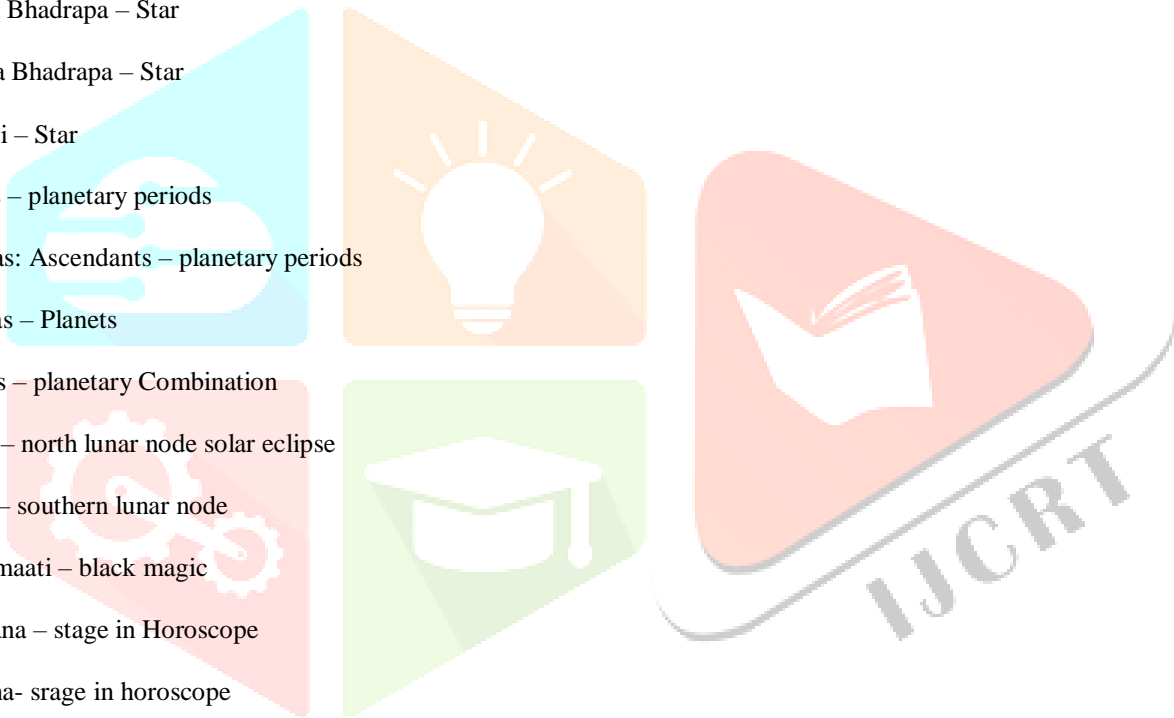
Bhadrapa – Star

a Bhadrapa – Star

i – Star

– planetary periods

as: Ascendants – planetary periods

as – Planets

s – planetary Combination

– north lunar node solar eclipse

– southern lunar node

maati – black magic

ana – stage in Horoscope

na- srage in horoscope

IJCRT